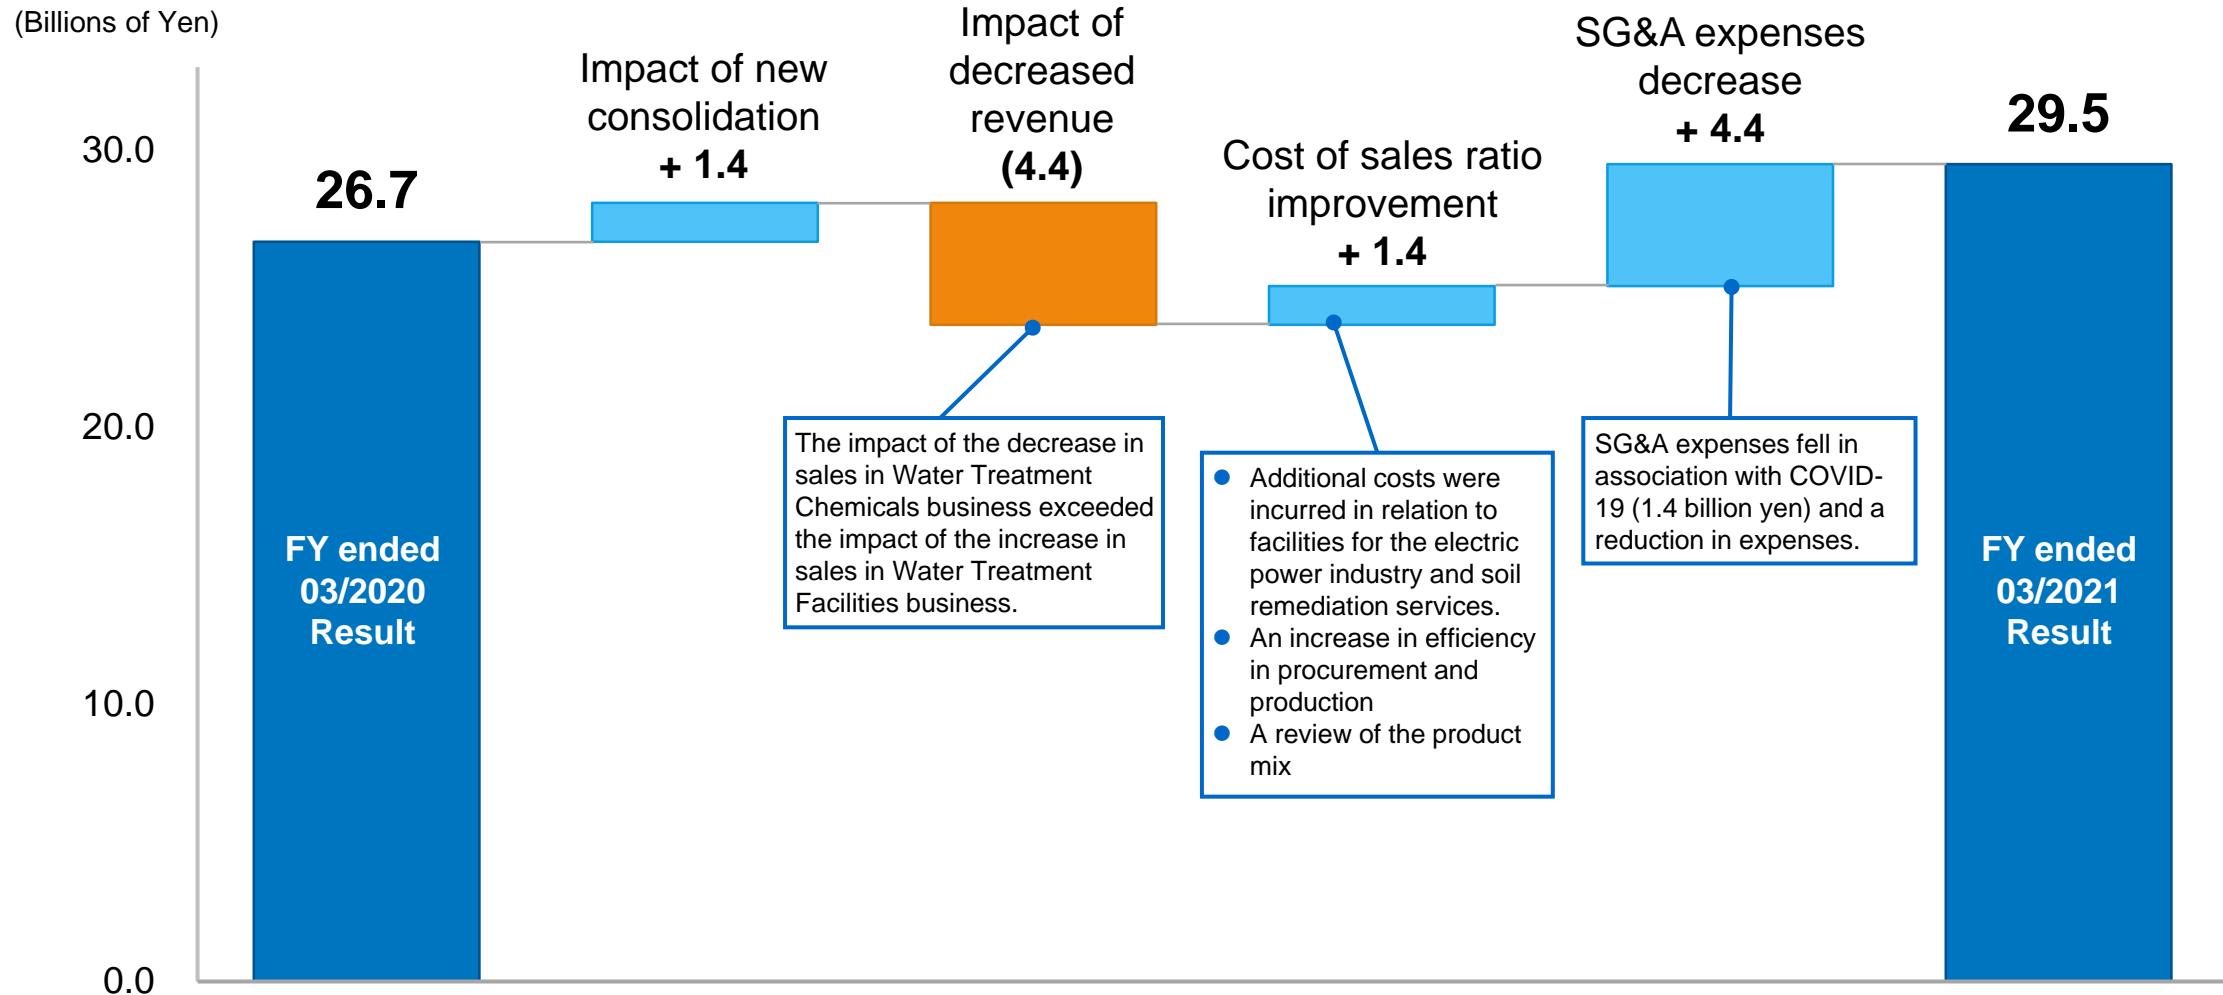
(Billions of Yen)

30.0
20.0
10.0
0.0

26.7

FY ended 03/2020 Result

Impact of new consolidation
+ 1.4

Impact of decreased revenue
(4.4)

The impact of the decrease in sales in Water Treatment Chemicals business exceeded the impact of the increase in sales in Water Treatment Facilities business.

Cost of sales ratio improvement
+ 1.4

- Additional costs were incurred in relation to facilities for the electric power industry and soil remediation services.
- An increase in efficiency in procurement and production
- A review of the product mix

SG&A expenses decrease
+ 4.4

SG&A expenses fell in association with COVID-19 (1.4 billion yen) and a reduction in expenses.

29.5

FY ended 03/2021 Result